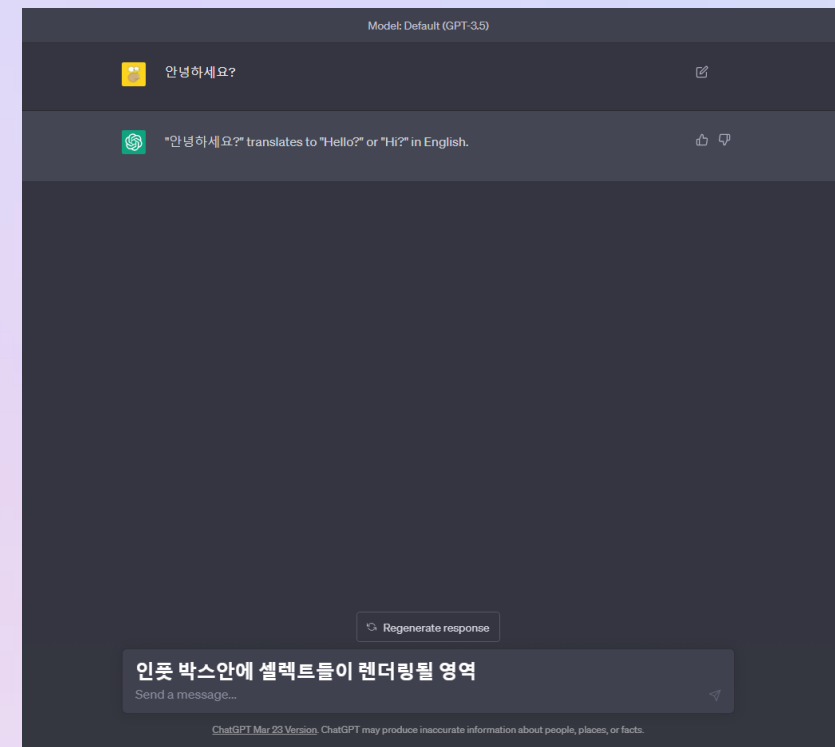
Model: Default (GPT-3.5)

안녕하세요?

"안녕하세요?" translates to "Hello?" or "Hi?" in English.

Regenerate response

인풋 박스안에 셀렉트들이 렌더링될 영역

Send a message...

ChatGPT Mar 23 Version. ChatGPT may produce inaccurate information about people, places, or facts.